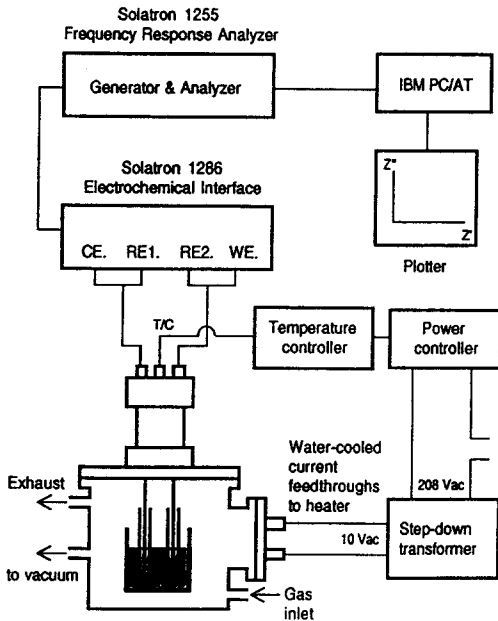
Solatron 1255
Frequency Response Analyzer

Generator & Analyzer

IBM PC/AT

Solatron 1286
Electrochemical Interface

Z"

Z'

CE. RE1. RE2. WE.

Plotter

T/C

Temperature controller

Power controller

Water-cooled current feedthroughs to heater

Exhaust

208 Vac

10 Vac

Step-down transformer

to vacuum

Gas inlet